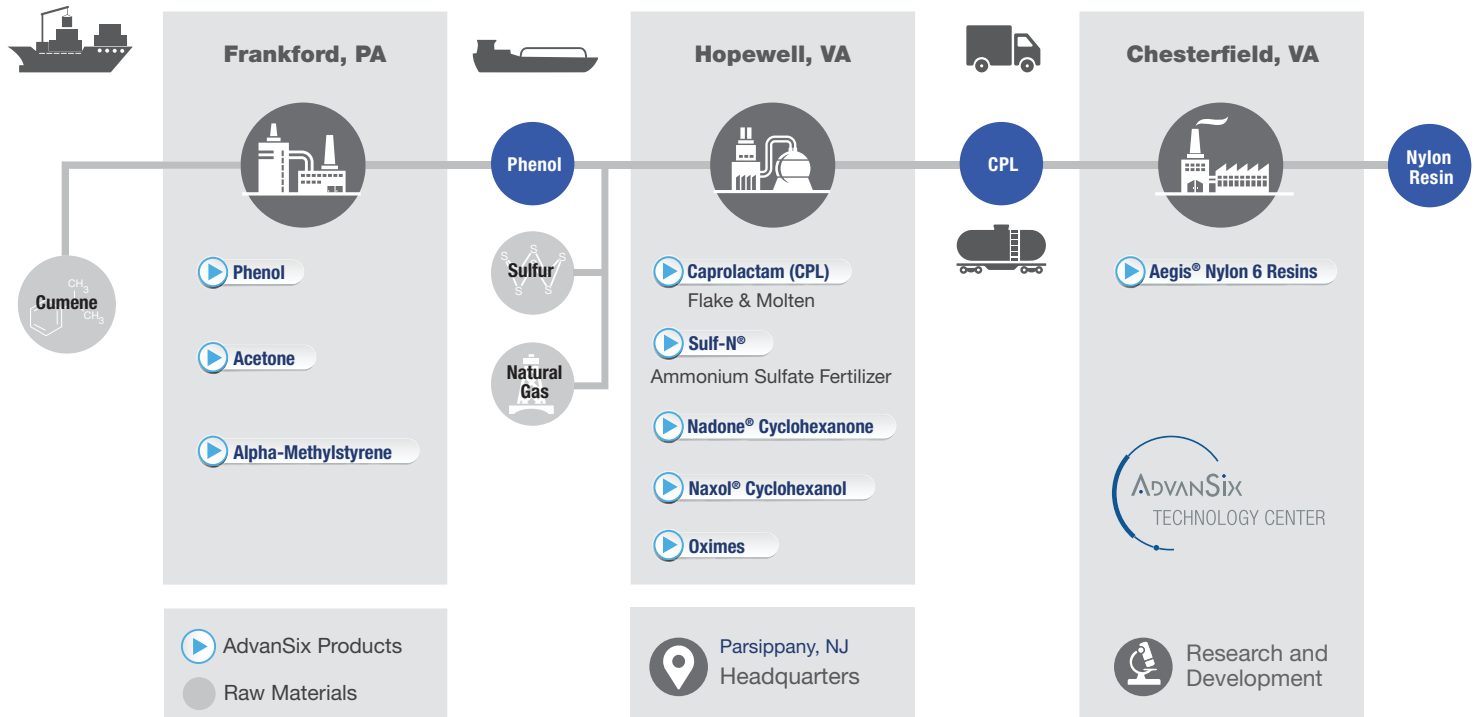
Frankford, PA

Hopewell, VA

Chesterfield, VA

Phenol

CPL

Nylon Resin

Cumene

$CH_3$

$CH_3$

Phenol

Acetone

Alpha-Methylstyrene

Sulfur

S S S S S S

Natural Gas

Caprolactam (CPL)
Flake & Molten

Sulf-N®
Ammonium Sulfate Fertilizer

Nadone® Cyclohexanone

Naxol® Cyclohexanol

Oximes

Aegis® Nylon 6 Resins

AdvanSix
TECHNOLOGY CENTER

AdvanSix Products

Raw Materials

Parsippany, NJ
Headquarters

Research and Development